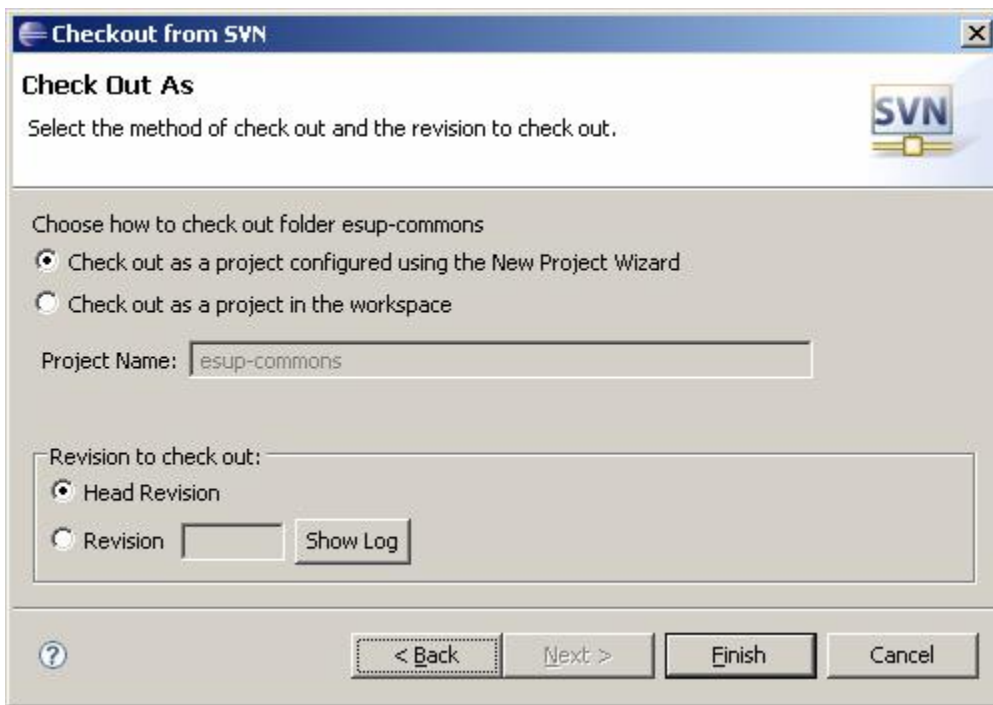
Checkout from SVN

Check Out As

Select the method of check out and the revision to check out.

SVN

Choose how to check out folder esup-commons

Check out as a project configured using the New Project Wizard

Check out as a project in the workspace

Project Name: esup-commons

Revision to check out:

Head Revision

Revision Show Log

?

< Back Next > Finish Cancel